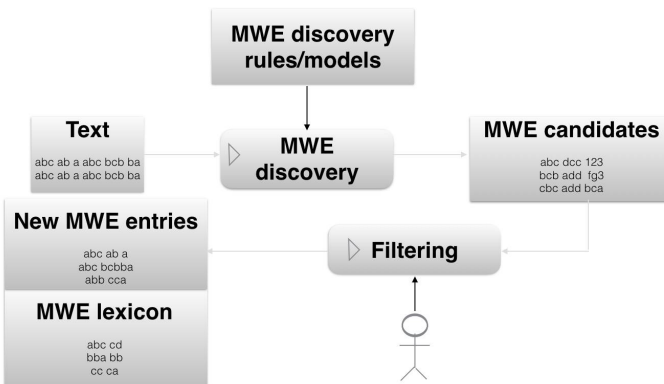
MWE discovery rules/models

Text

abc ab a abc bcb ba
abc ab a abc bcb ba

MWE discovery

MWE candidates

abc dcc 123
bcb add fg3
cbc add bca

New MWE entries

abc ab a
abc bcbba
abb cca

Filtering

MWE lexicon

abc cd
bba bb
cc ca